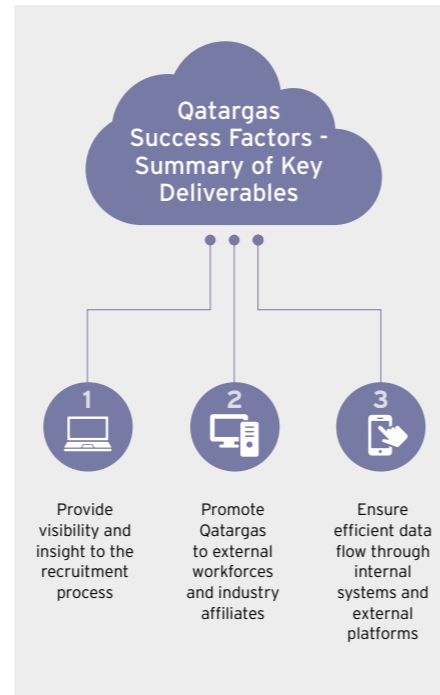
Qatargas Success Factors - Summary of Key Deliverables

1

Provide visibility and insight to the recruitment process

2

Promote Qatargas to external workforces and industry affiliates

3

Ensure efficient data flow through internal systems and external platforms